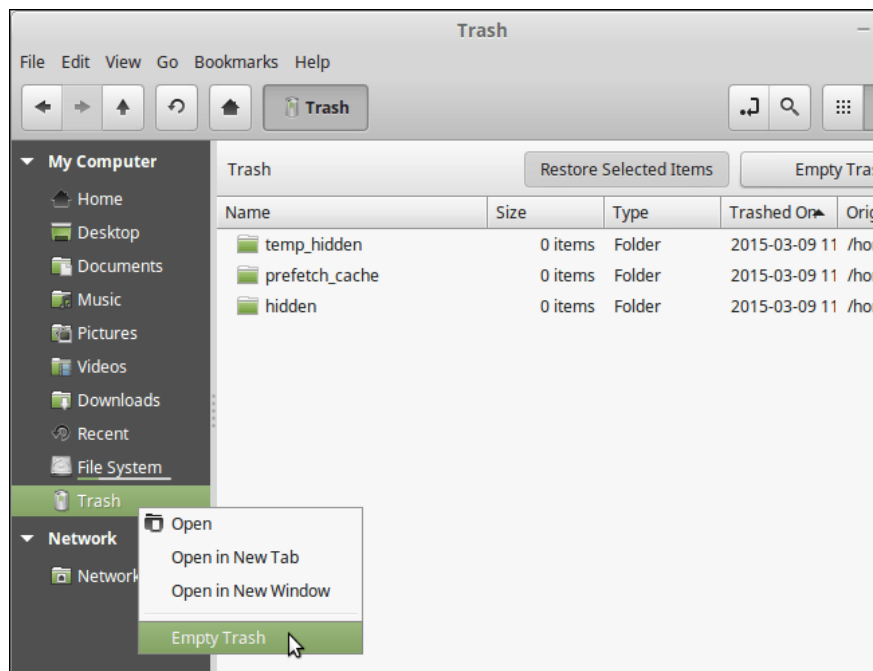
Trash

File Edit View Go Bookmarks Help

Trash

My Computer
Home
Desktop
Documents
Music
Pictures
Videos
Downloads
Recent
File System
Trash
Network
Network

Trash
Restore Selected Items
Empty Tras

| Name | Size | Type | Trashed On | Orig |
|---|---|---|---|---|
| temp_hidden | 0 items | Folder | 2015-03-09 11 | /ho |
| prefetch_cache | 0 items | Folder | 2015-03-09 11 | /ho |
| hidden | 0 items | Folder | 2015-03-09 11 | /ho |

Open
Open in New Tab
Open in New Window
Empty Trash